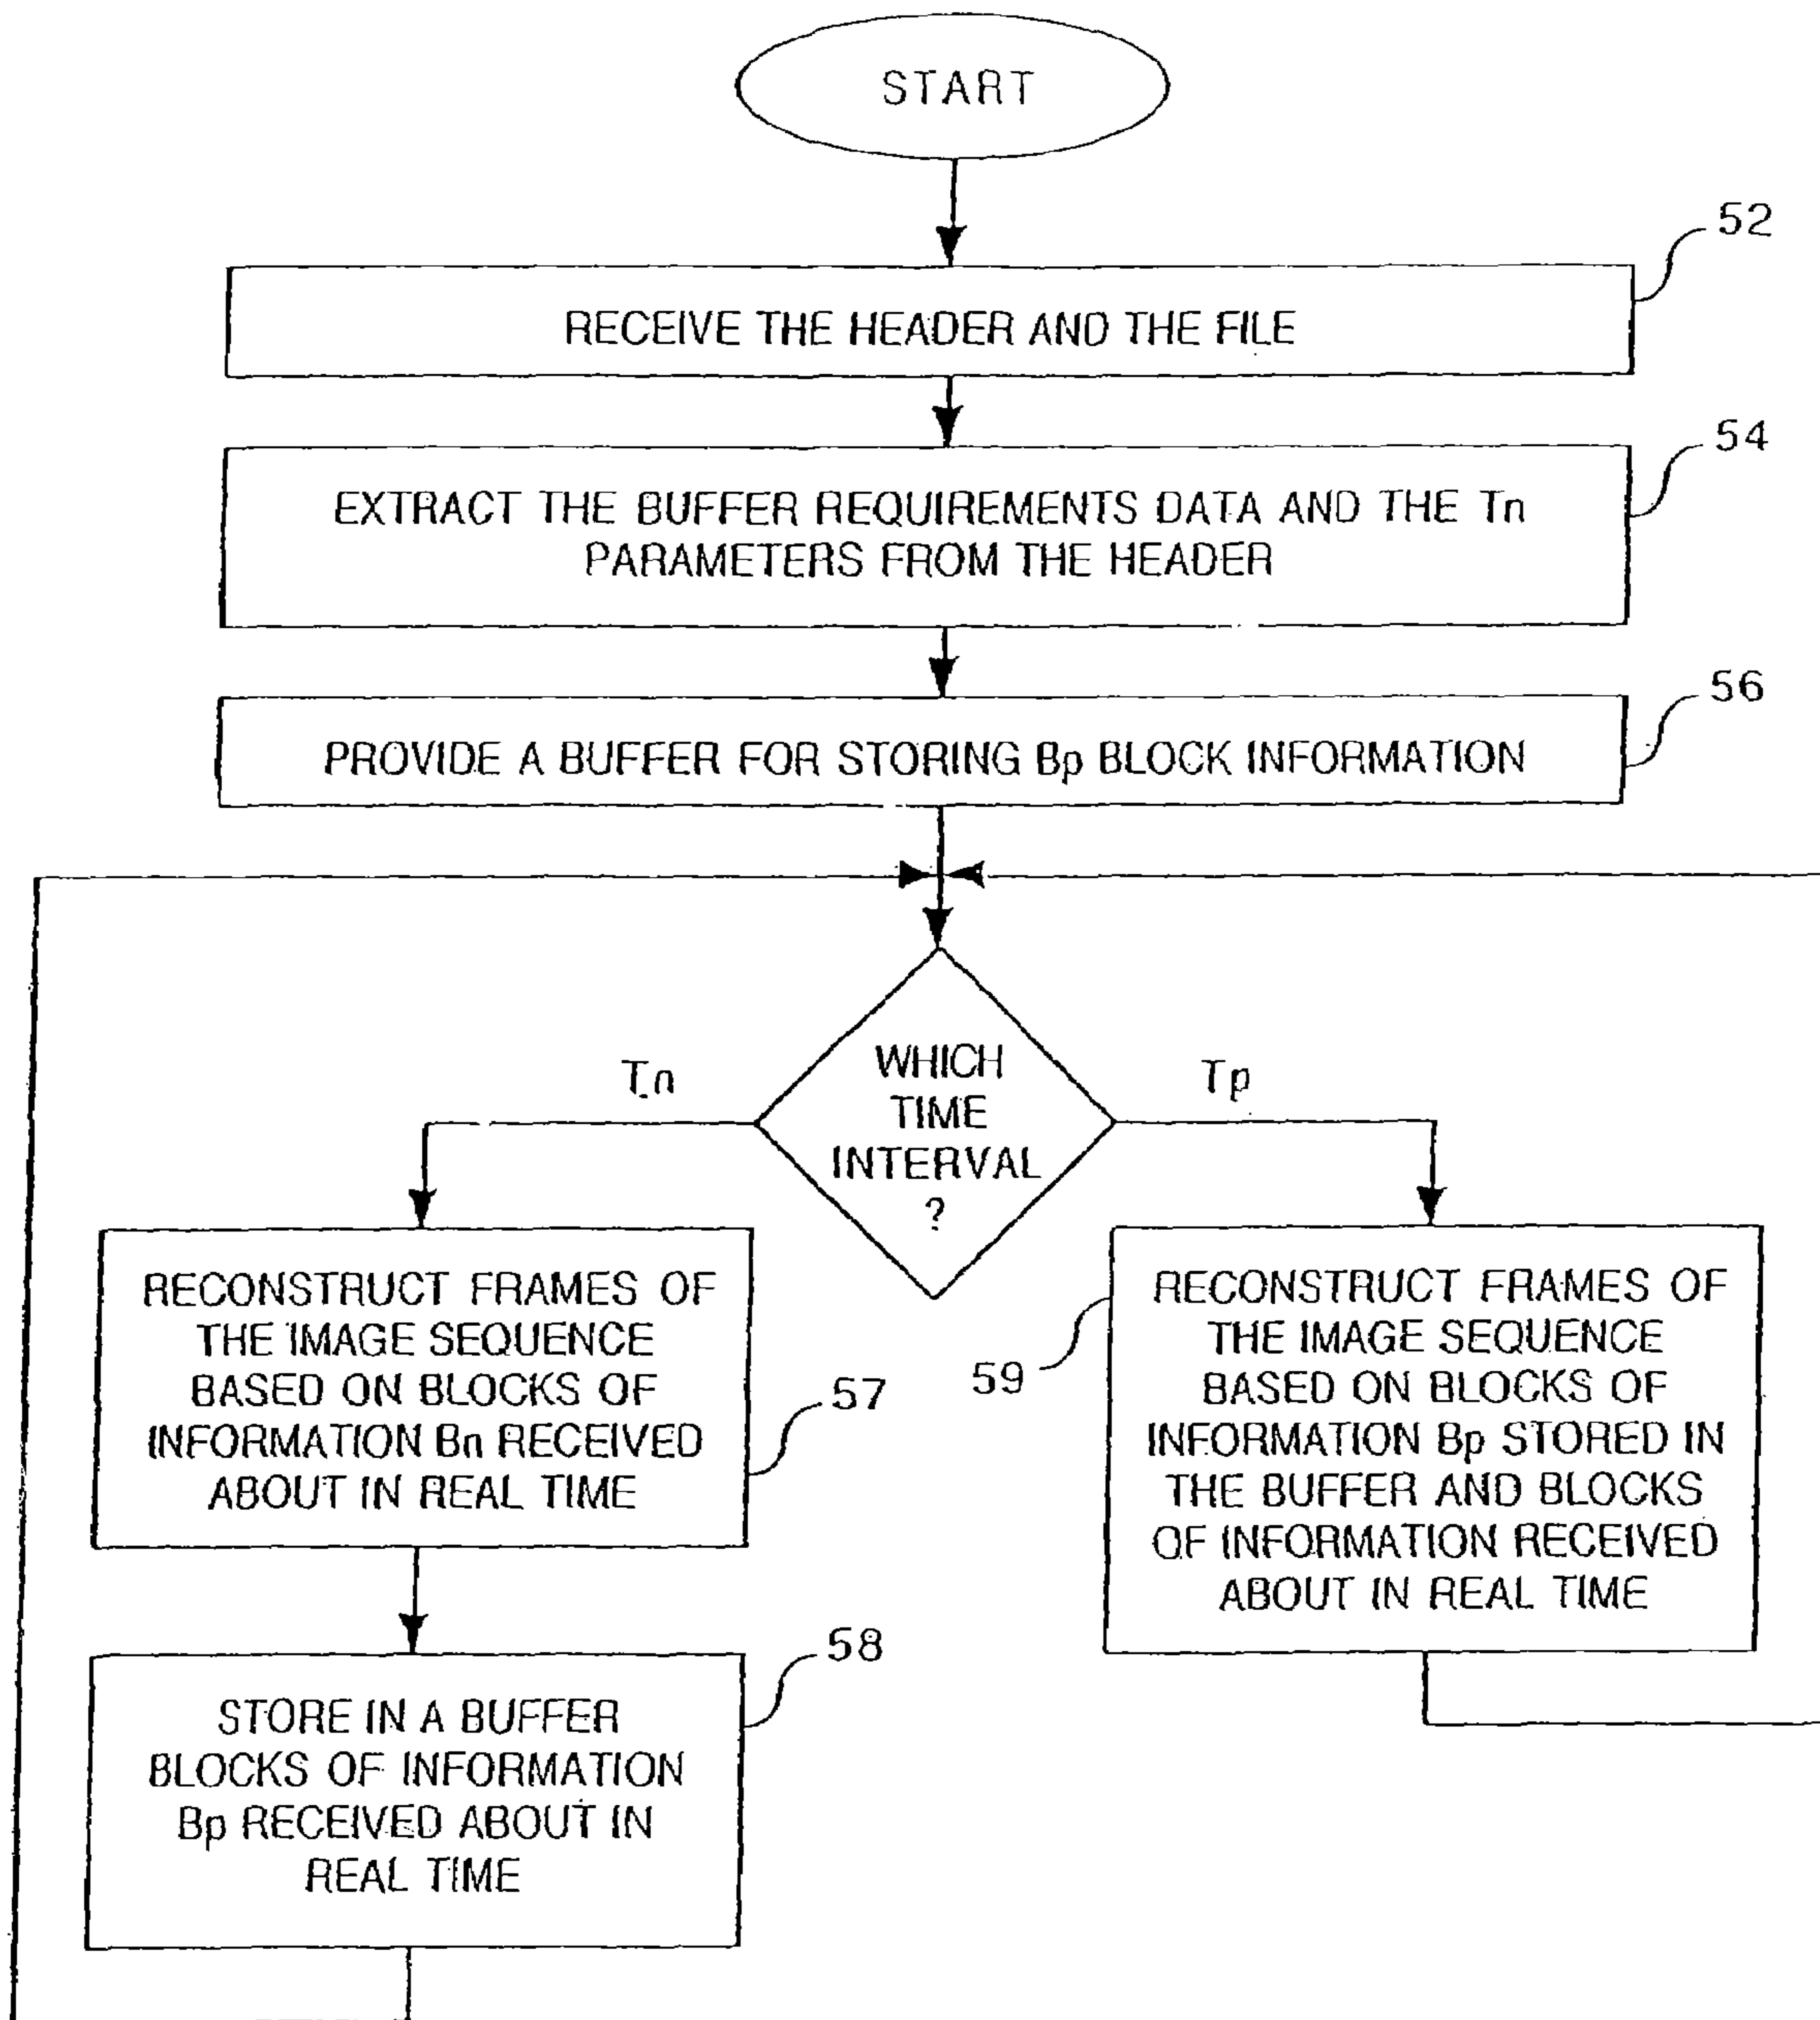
START

52

RECEIVE THE HEADER AND THE FILE

54

EXTRACT THE BUFFER REQUIREMENTS DATA AND THE Tn PARAMETERS FROM THE HEADER

56

PROVIDE A BUFFER FOR STORING Bp BLOCK INFORMATION

Tn

WHICH TIME INTERVAL ?

Tp

RECONSTRUCT FRAMES OF THE IMAGE SEQUENCE BASED ON BLOCKS OF INFORMATION Bn RECEIVED ABOUT IN REAL TIME

57

59

RECONSTRUCT FRAMES OF THE IMAGE SEQUENCE BASED ON BLOCKS OF INFORMATION Bp STORED IN THE BUFFER AND BLOCKS OF INFORMATION RECEIVED ABOUT IN REAL TIME

58

STORE IN A BUFFER BLOCKS OF INFORMATION Bp RECEIVED ABOUT IN REAL TIME